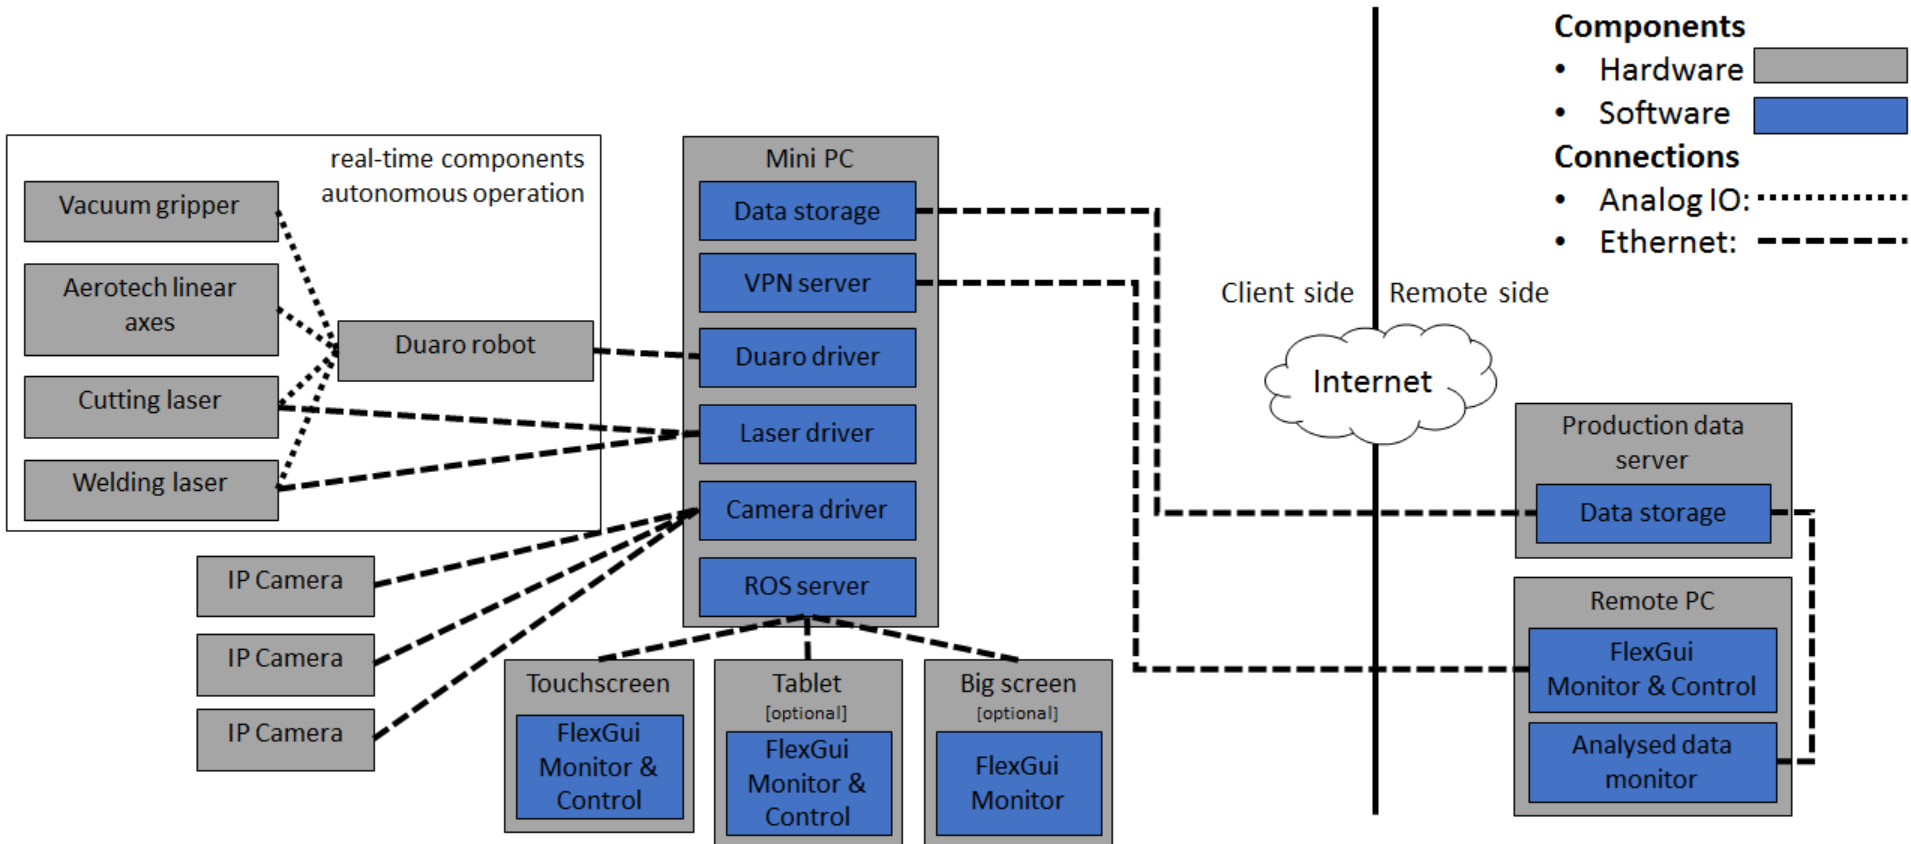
Components
• Hardware
• Software
Connections
• Analog IO:
• Ethernet:

real-time components autonomous operation

Vacuum gripper

Aerotech linear axes

Cutting laser

Welding laser

Duaro robot

Mini PC
Data storage
VPN server
Duaro driver
Laser driver
Camera driver
ROS server

IP Camera
IP Camera
IP Camera

Touchscreen
FlexGui Monitor & Control

Tablet
[optional]
FlexGui Monitor & Control

Big screen
[optional]
FlexGui Monitor

Client side
Remote side
Internet

Production data server
Data storage

Remote PC
FlexGui Monitor & Control
Analysed data monitor